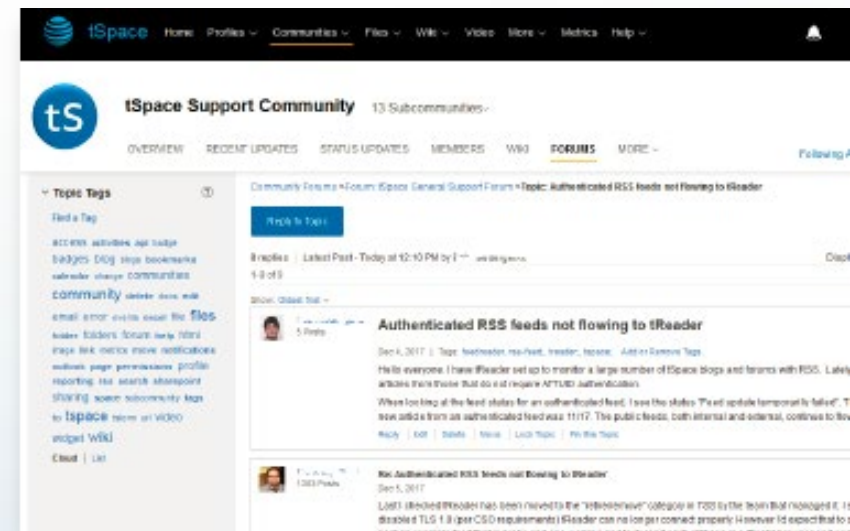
tSpace Home Profiles Communities Files Wiki Video More Metrics Help

tS

tSpace Support Community 13 Subcommunities

OVERVIEW RECENT UPDATES STATUS UPDATES MEMBERS WIKI FORUMS MORE

Following

Topic Tags

Find a Tag

access activities api badge badges blog blogs bookmarks calendar change communities community delete docs edit email error events export file files folder folders forum help html image link metrics move notifications outlook page permissions profile reporting rss search sharepoint sharing space subcommunity tags to tspace wiki url video widget wiki

Cloud | List

Community Forums > Forum: tSpace General Support Forum > Topic: Authenticated RSS feeds not flowing to tReader

Reply to Topic

8 replies | Latest Post - Today at 12:10 PM by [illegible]

1-8 of 8

Show: Oldest first

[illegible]
5 Posts

Authenticated RSS feeds not flowing to tReader

Dec 4, 2017 | Tags: feedreader, rss-feed, treader, tspace; Add or Remove Tags

Hello everyone. I have tReader set up to monitor a large number of tSpace blogs and forums with RSS. Lately articles from those that do not require ATTUID authentication.

When looking at the feed status for an authenticated feed, I see the status "Feed update temporarily failed". T new article from an authenticated feed was 11/17. The public feeds, both internal and external, continue to flo

Reply | Edit | Delete | Move | Lock Topic | Pin this Topic

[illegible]
1363 Posts

Re: Authenticated RSS feeds not flowing to tReader

Dec 5, 2017

Last I checked tReader has been moved to the "retired/move" category in TSS by the team that managed it. I disabled TLS 1.0 (per CSO requirements) tReader can no longer connect properly. However I'd expect that to